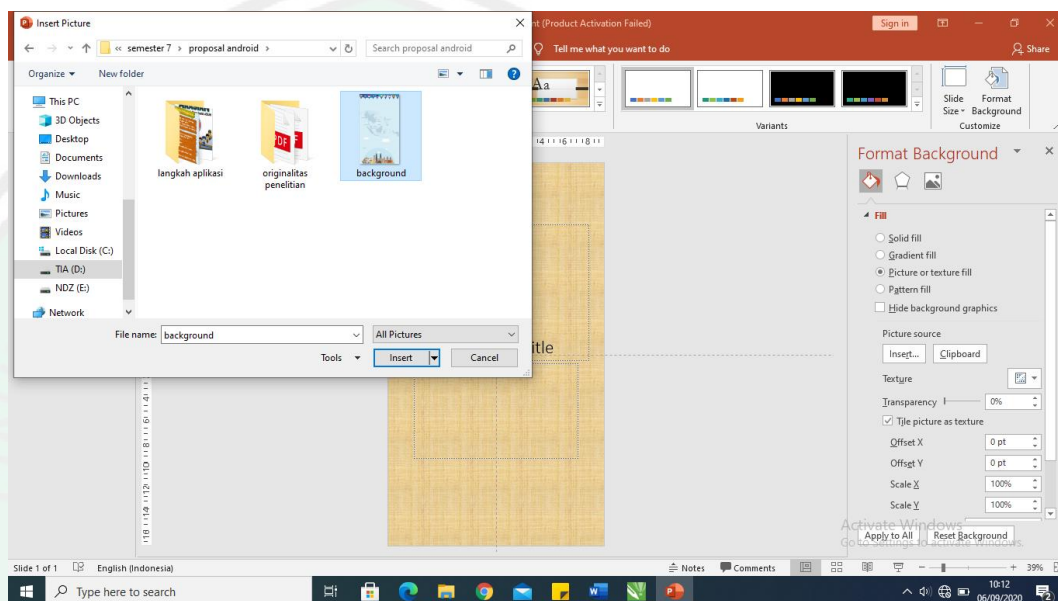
Insert Picture

« semester 7 › proposal android ›

Search proposal android

Organize ▾ New folder

This PC
3D Objects
Desktop
Documents
Downloads
Music
Pictures
Videos
Local Disk (C:)
TIA (D:)
NDZ (E:)
Network

langkah aplikasi
originalitas penelitian
background

File name: background
All Pictures
Tools ▾
Insert
Cancel

nt (Product Activation Failed)
Sign in
Share
Tell me what you want to do

Aa

Variants

Slide Size ▾
Format Background
Customize

itle

Format Background

◢ Fill
Solid fill
Gradient fill
Picture or texture fill
Pattern fill
Hide background graphics

Picture source
Insert...
Clipboard

Texture

Transparency
0%

Tile picture as texture

Offset X
0 pt
Offset Y
0 pt
Scale X
100%
Scale Y
100%

Activate Windows
Go to Settings to activate Windows.

Apply to All
Reset Background

Slide 1 of 1
English (Indonesia)
Notes
Comments
39%

Type here to search

10:12
06/09/2020